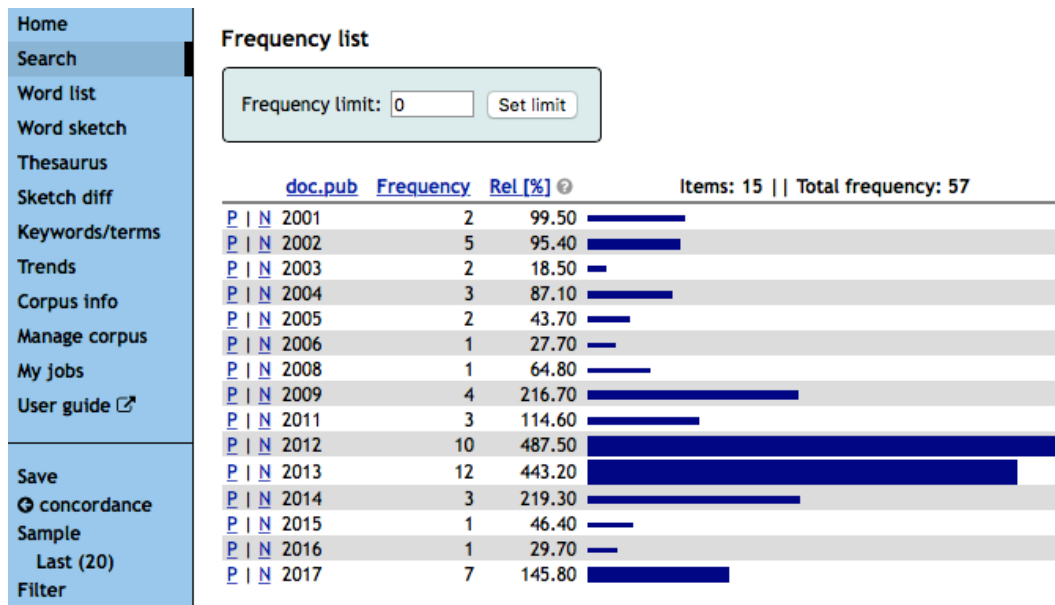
Home
Search
Word list
Word sketch
Thesaurus
Sketch diff
Keywords/terms
Trends
Corpus info
Manage corpus
My jobs
User guide

Save
concordance
Sample
Last (20)
Filter

Frequency list

Frequency limit: 0 Set limit

| | doc.pub | Frequency | Rel [%] | Items: 15 \|\| Total frequency: 57 |
|---|---|---|---|---|
| P \| N | 2001 | 2 | 99.50 | |
| P \| N | 2002 | 5 | 95.40 | |
| P \| N | 2003 | 2 | 18.50 | |
| P \| N | 2004 | 3 | 87.10 | |
| P \| N | 2005 | 2 | 43.70 | |
| P \| N | 2006 | 1 | 27.70 | |
| P \| N | 2008 | 1 | 64.80 | |
| P \| N | 2009 | 4 | 216.70 | |
| P \| N | 2011 | 3 | 114.60 | |
| P \| N | 2012 | 10 | 487.50 | |
| P \| N | 2013 | 12 | 443.20 | |
| P \| N | 2014 | 3 | 219.30 | |
| P \| N | 2015 | 1 | 46.40 | |
| P \| N | 2016 | 1 | 29.70 | |
| P \| N | 2017 | 7 | 145.80 | |